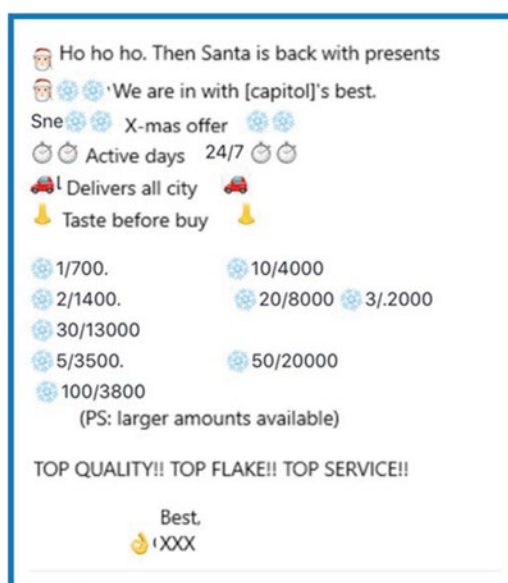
🎅 Ho ho ho. Then Santa is back with presents
🎅❄️❄️ 'We are in with [capitol]'s best.
Sne❄️❄️ X-mas offer ❄️❄️
⏱⏱ Active days 24/7 ⏱⏱
🚗 l Delivers all city 🚗
👃 Taste before buy 👃

❄️1/700. ❄️10/4000
❄️2/1400. ❄️20/8000 ❄️3/.2000
❄️30/13000
❄️5/3500. ❄️50/20000
❄️100/3800
(PS: larger amounts available)

TOP QUALITY!! TOP FLAKE!! TOP SERVICE!!

Best,
👌 (XXX